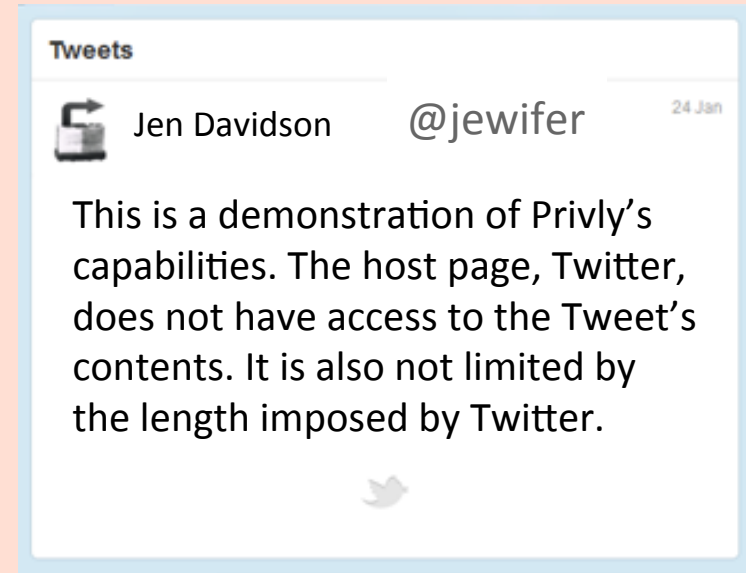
Tweets

Jen Davidson @jewifer 24 Jan

This is a demonstration of Privly's capabilities. The host page, Twitter, does not have access to the Tweet's contents. It is also not limited by the length imposed by Twitter.